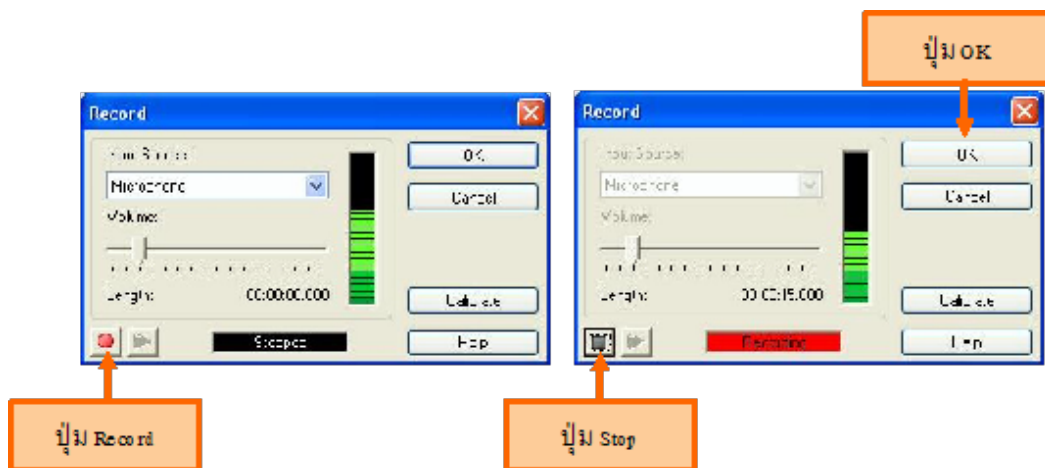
ปุ่ม OK

Record

Input Source:

Microphone

Volume:

Length: 00:00:00.000

Stopped

OK

Cancel

Calibrate

Help

ปุ่ม Record

Record

Input Source:

Microphone

Volume:

Length: 00:00:15.000

Recording

OK

Cancel

Calibrate

Help

ปุ่ม Stop